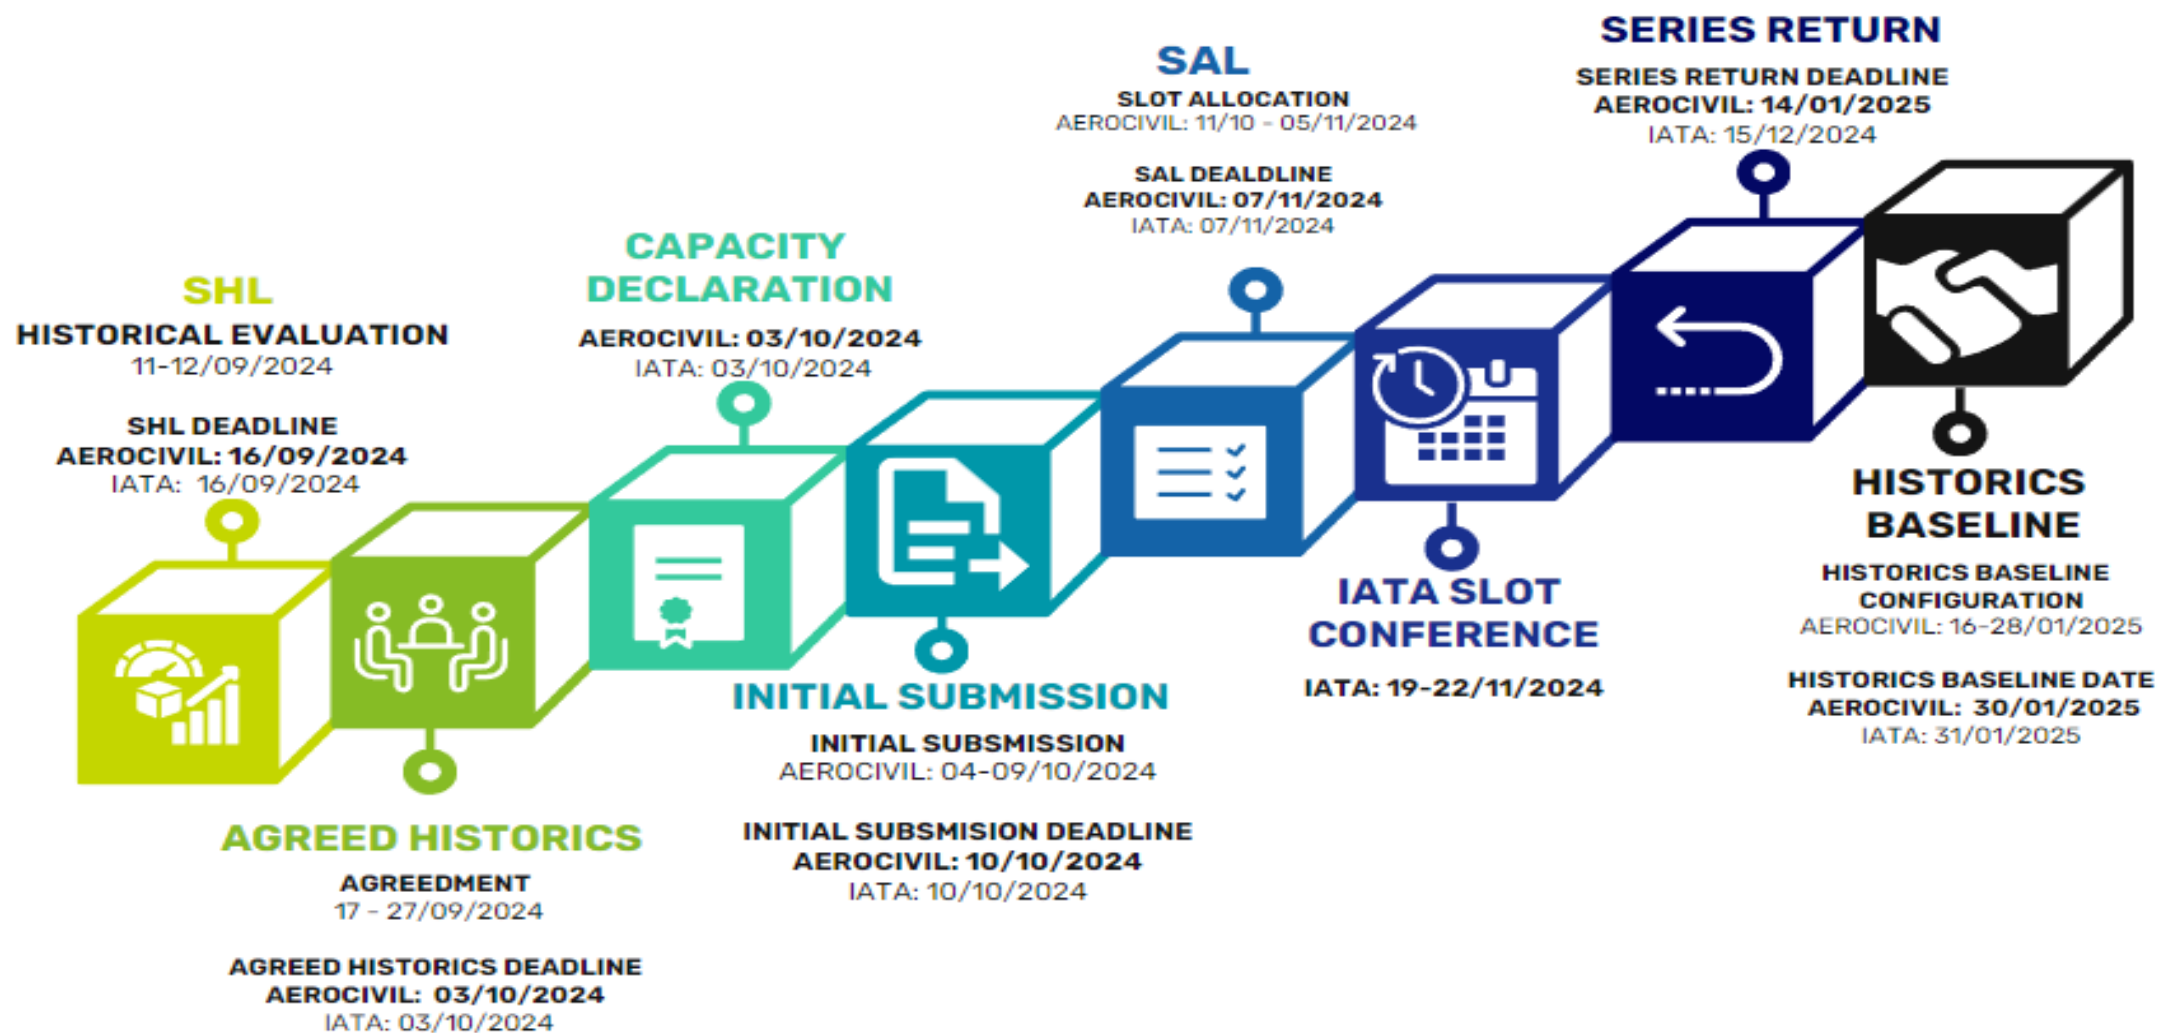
SHL
HISTORICAL EVALUATION
11-12/09/2024

SHL DEADLINE
AEROCIVIL: 16/09/2024
IATA: 16/09/2024

AGREED HISTORICS
AGREEDMENT
17 - 27/09/2024

AGREED HISTORICS DEADLINE
AEROCIVIL: 03/10/2024
IATA: 03/10/2024

CAPACITY DECLARATION
AEROCIVIL: 03/10/2024
IATA: 03/10/2024

INITIAL SUBMISSION
INITIAL SUBSMISSION
AEROCIVIL: 04-09/10/2024

INITIAL SUBSMISION DEADLINE
AEROCIVIL: 10/10/2024
IATA: 10/10/2024

SAL
SLOT ALLOCATION
AEROCIVIL: 11/10 - 05/11/2024

SAL DEALDLINE
AEROCIVIL: 07/11/2024
IATA: 07/11/2024

IATA SLOT CONFERENCE
IATA: 19-22/11/2024

SERIES RETURN
SERIES RETURN DEADLINE
AEROCIVIL: 14/01/2025
IATA: 15/12/2024

HISTORICS BASELINE
HISTORICS BASELINE CONFIGURATION
AEROCIVIL: 16-28/01/2025

HISTORICS BASELINE DATE
AEROCIVIL: 30/01/2025
IATA: 31/01/2025